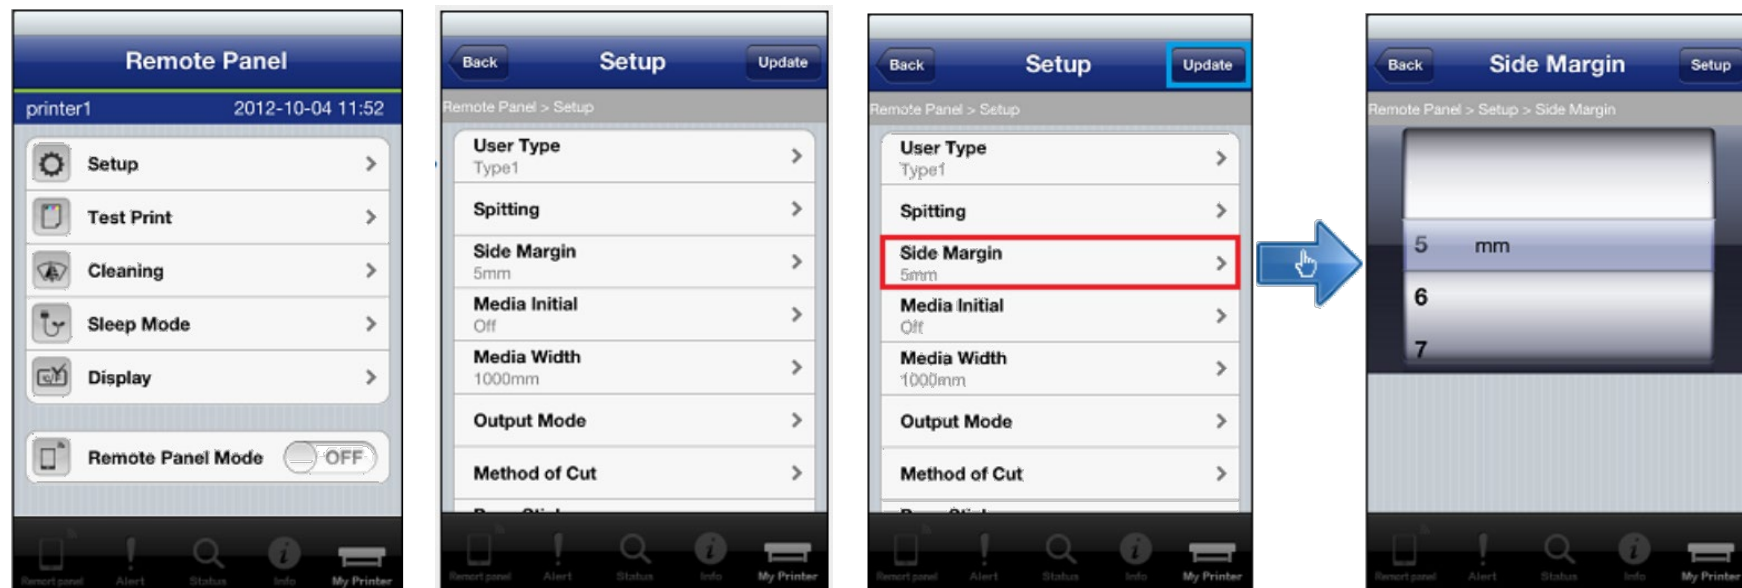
Remote Panel

printer1 2012-10-04 11:52

Setup

Test Print

Cleaning

Sleep Mode

Display

Remote Panel Mode OFF

Remort panel Alert Status Info My Printer

Back Setup Update

Remote Panel > Setup

User Type
Type1

Spitting

Side Margin
5mm

Media Initial
Off

Media Width
1000mm

Output Mode

Method of Cut

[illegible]

Remort panel Alert Status Info My Printer

Back Setup Update

Remote Panel > Setup

User Type
Type1

Spitting

Side Margin
5mm

Media Initial
Off

Media Width
1000mm

Output Mode

Method of Cut

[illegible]

Remort panel Alert Status Info My Printer

Back Side Margin Setup

Remote Panel > Setup > Side Margin

5 mm

6

7

Remort panel Alert Status Info My Printer